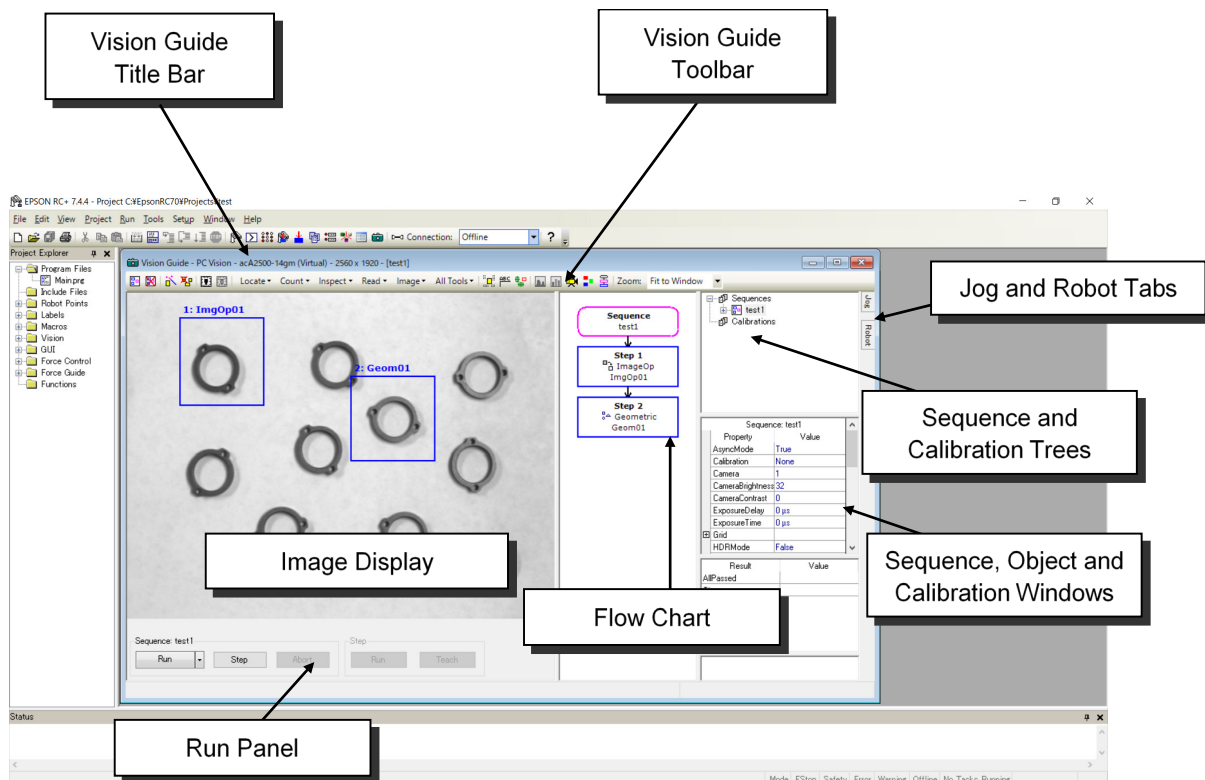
Vision Guide Title Bar

Vision Guide Toolbar

EPSON RC+ 7.4.4 - Project C:¥EpsonRC70¥Projects¥test

File Edit View Project Run Tools Setup Window Help

Connection: Offline ?

Project Explorer

Program Files
Main.prg
Include Files
Robot Points
Labels
Macros
Vision
GUI
Force Control
Force Guide
Functions

Vision Guide - PC Vision - acA2500-14gm (Virtual) - 2560 x 1920 - [test1]

Locate Count Inspect Read Image All Tools Zoom: Fit to Window

1: ImgOp01

2: Geom01

Sequence
test1

Step 1
ImageOp
ImgOp01

Step 2
Geometric
Geom01

Sequences
test1
Calibrations

Jog
Robot

Jog and Robot Tabs

Sequence and Calibration Trees

Sequence: test1

| Property | Value |
|---|---|
| AsyncMode | True |
| Calibration | None |
| Camera | 1 |
| CameraBrightness | 32 |
| CameraContrast | 0 |
| ExposureDelay | 0 µs |
| ExposureTime | 0 µs |
| Grid | |
| HDRMode | False |

| Result | Value |
|---|---|
| AllPassed | |

Sequence, Object and Calibration Windows

Image Display

Flow Chart

Sequence: test1
Run Step Abort

Step
Run Teach

Status

Run Panel

Mode EStop Safety Error Warning Offline No Tasks Running